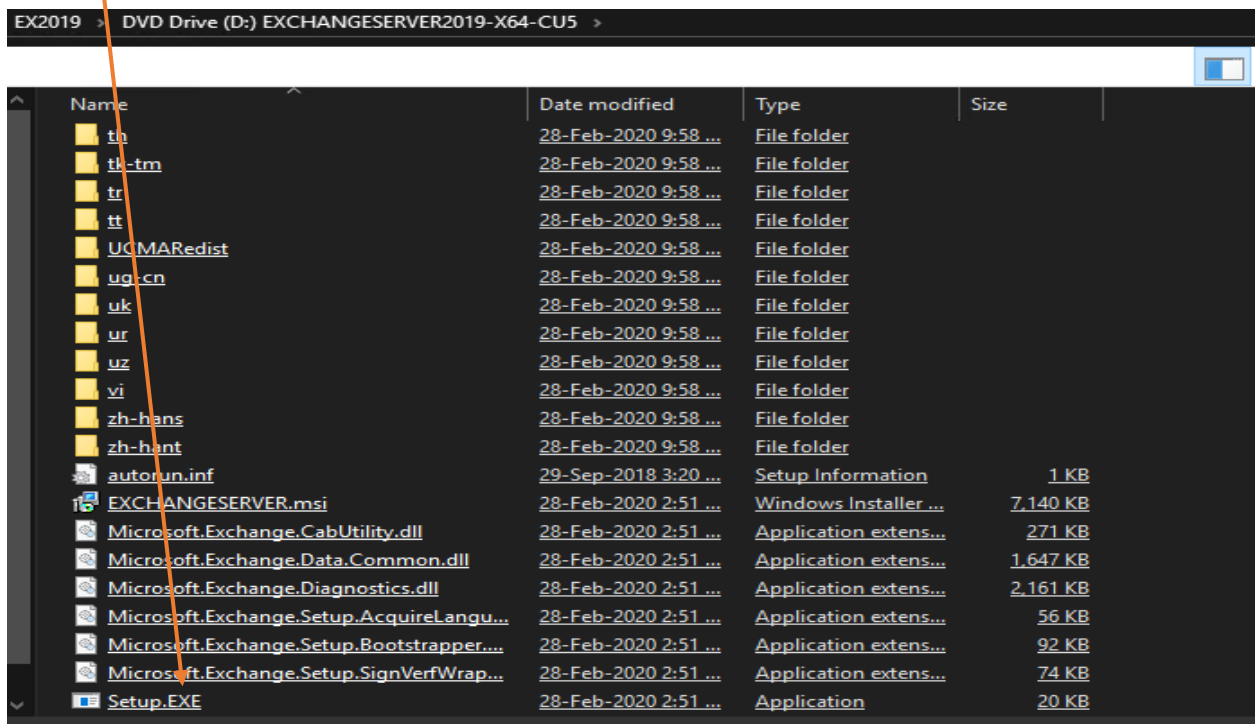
EX2019 > DVD Drive (D:) EXCHANGESERVER2019-X64-CU5 >

| Name | Date modified | Type | Size |
|---|---|---|---|
| th | 28-Feb-2020 9:58 ... | File folder | |
| tk-tm | 28-Feb-2020 9:58 ... | File folder | |
| tr | 28-Feb-2020 9:58 ... | File folder | |
| tt | 28-Feb-2020 9:58 ... | File folder | |
| UCMARedist | 28-Feb-2020 9:58 ... | File folder | |
| ug-cn | 28-Feb-2020 9:58 ... | File folder | |
| uk | 28-Feb-2020 9:58 ... | File folder | |
| ur | 28-Feb-2020 9:58 ... | File folder | |
| uz | 28-Feb-2020 9:58 ... | File folder | |
| vi | 28-Feb-2020 9:58 ... | File folder | |
| zh-hans | 28-Feb-2020 9:58 ... | File folder | |
| zh-hant | 28-Feb-2020 9:58 ... | File folder | |
| autorun.inf | 29-Sep-2018 3:20 ... | Setup Information | 1 KB |
| EXCHANGESERVER.msi | 28-Feb-2020 2:51 ... | Windows Installer ... | 7,140 KB |
| Microsoft.Exchange.CabUtility.dll | 28-Feb-2020 2:51 ... | Application extens... | 271 KB |
| Microsoft.Exchange.Data.Common.dll | 28-Feb-2020 2:51 ... | Application extens... | 1,647 KB |
| Microsoft.Exchange.Diagnostics.dll | 28-Feb-2020 2:51 ... | Application extens... | 2,161 KB |
| Microsoft.Exchange.Setup.AcquireLangu... | 28-Feb-2020 2:51 ... | Application extens... | 56 KB |
| Microsoft.Exchange.Setup.Bootstrapper.... | 28-Feb-2020 2:51 ... | Application extens... | 92 KB |
| Microsoft.Exchange.Setup.SignVerfWrap... | 28-Feb-2020 2:51 ... | Application extens... | 74 KB |
| Setup.EXE | 28-Feb-2020 2:51 ... | Application | 20 KB |